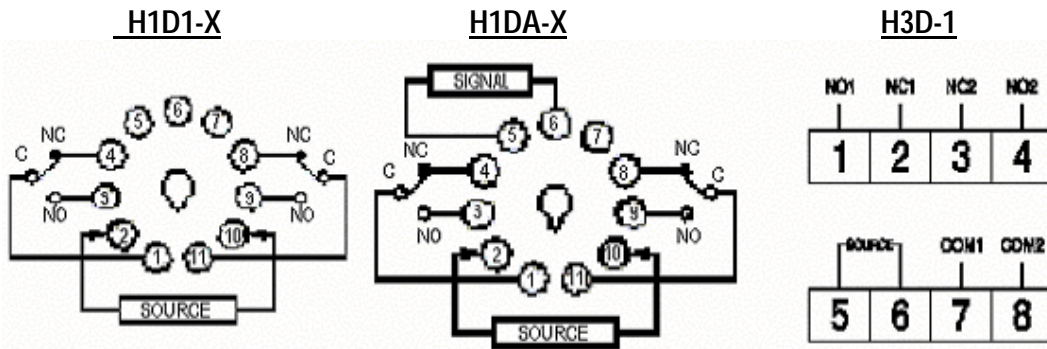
H1D1-X

C
NC
5
6
7
NC
C
4
8
3
9
NO
NO
2
10
1
11
SOURCE

H1DA-X

SIGNAL
5
6
7
NC
NC
C
C
4
8
3
9
NO
NO
2
10
1
11
SOURCE

H3D-1

| NO1 | NC1 | NC2 | NO2 |
|---|---|---|---|
| 1 | 2 | 3 | 4 |

| SOURCE | | COM1 | COM2 |
|---|---|---|---|
| 5 | 6 | 7 | 8 |